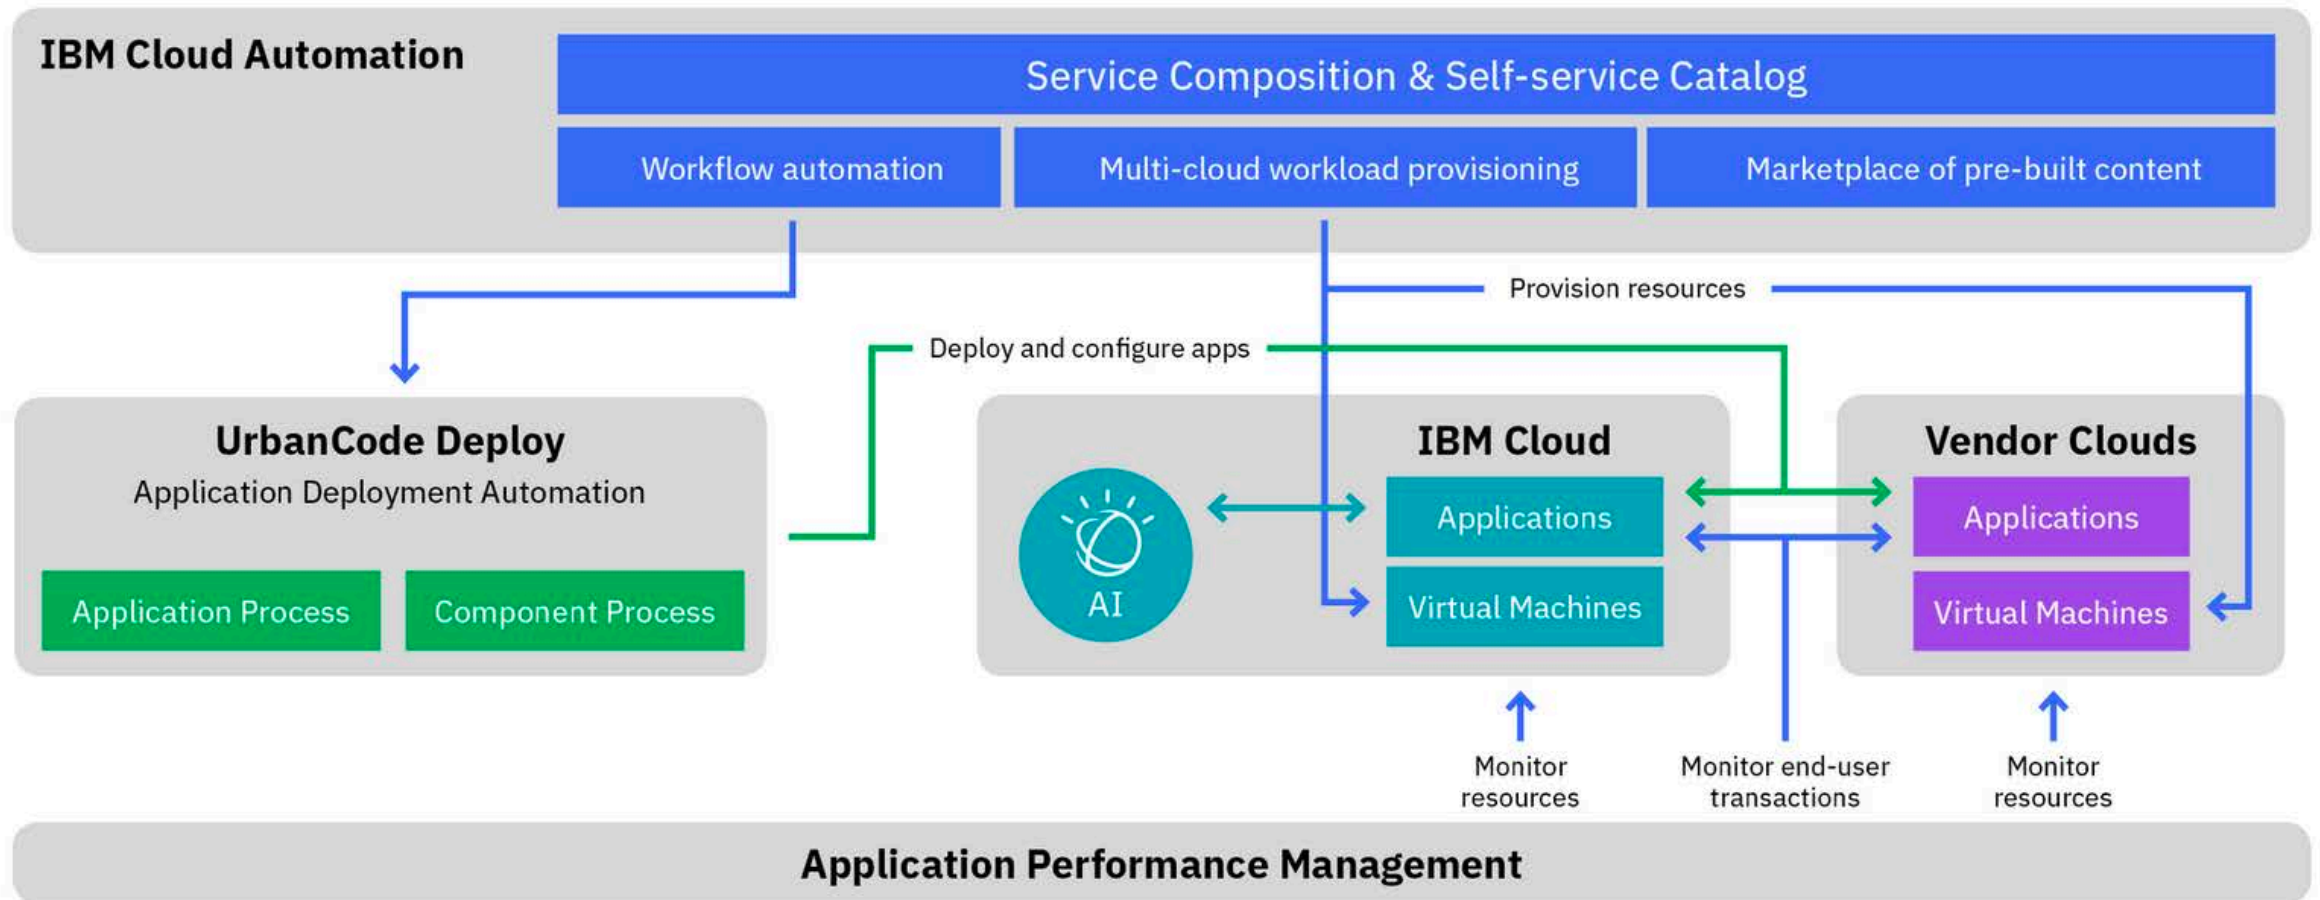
IBM Cloud Automation

Service Composition & Self-service Catalog

Workflow automation

Multi-cloud workload provisioning

Marketplace of pre-built content

Provision resources

Deploy and configure apps

UrbanCode Deploy

Application Deployment Automation

Application Process

Component Process

IBM Cloud

AI

Applications

Virtual Machines

Vendor Clouds

Applications

Virtual Machines

Monitor resources

Monitor end-user transactions

Monitor resources

Application Performance Management